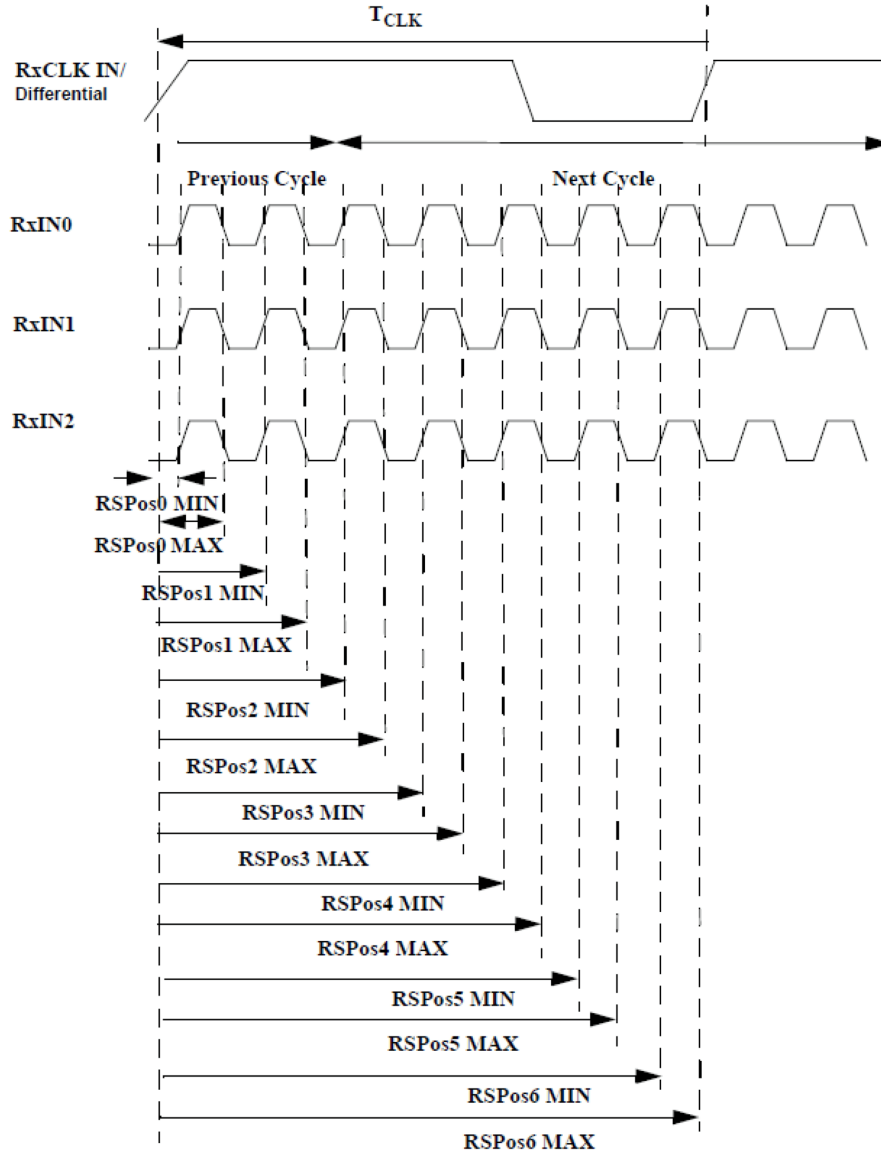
$T_{CLK}$

RxCLK IN/ Differential

Previous Cycle

Next Cycle

RxIN0

RxIN1

RxIN2

RSPos0 MIN

RSPos0 MAX

RSPos1 MIN

RSPos1 MAX

RSPos2 MIN

RSPos2 MAX

RSPos3 MIN

RSPos3 MAX

RSPos4 MIN

RSPos4 MAX

RSPos5 MIN

RSPos5 MAX

RSPos6 MIN

RSPos6 MAX